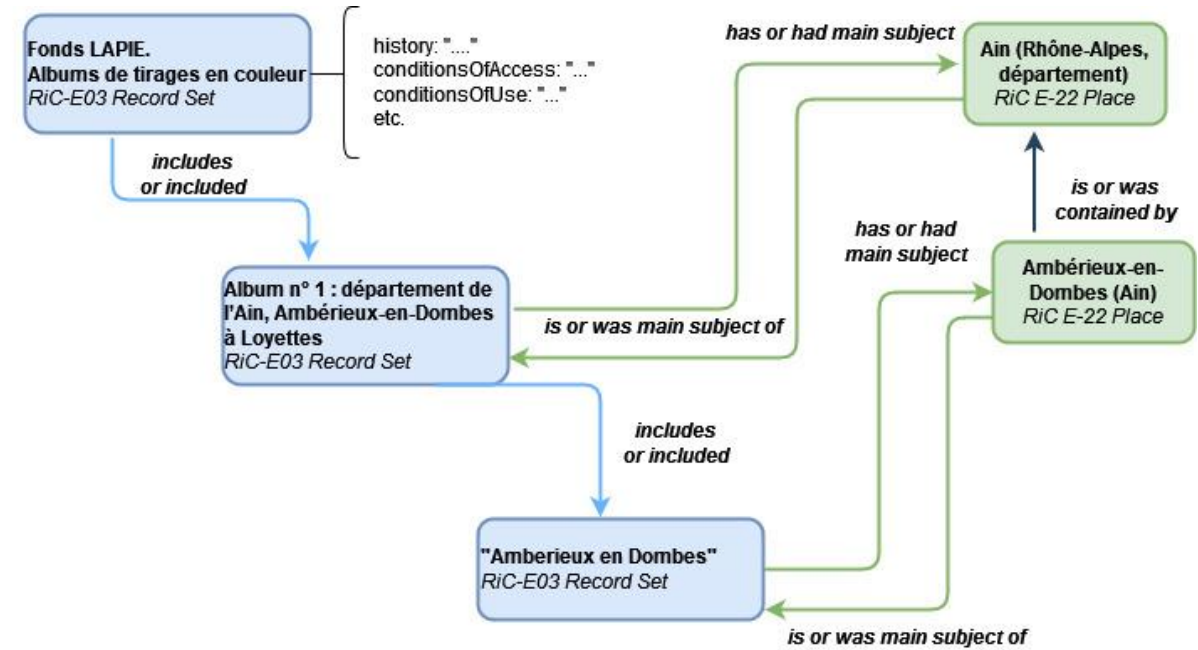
Fonds LAPIE.
Albums de tirages en couleur
RiC-E03 Record Set

history: "...."
conditionsOfAccess: "..."
conditionsOfUse: "..."
etc.

includes
or included

has or had main subject

Ain (Rhône-Alpes, département)
RiC E-22 Place

is or was
contained by

has or had
main subject

Album n° 1 : département de l'Ain, Ambérieux-en-Dombes à Loyettes
RiC-E03 Record Set

is or was main subject of

Ambérieux-en-Dombes (Ain)
RiC E-22 Place

includes
or included

"Amberieux en Dombes"
RiC-E03 Record Set

is or was main subject of